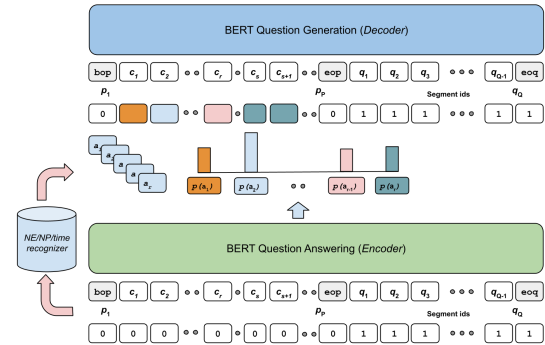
BERT Question Generation (Decoder)

bop $c_1$ $c_2$ $c_r$ $c_s$ $c_{s+1}$ eop $q_1$ $q_2$ $q_3$ $q_{Q-1}$ eoq

$p_1$ $p_P$ Segment ids $q_Q$

0 0 1 1 1 1 1

$a_1$ $a_2$ $a_3$ $a_4$ $a_r$

$p(a_1)$ $p(a_2)$ $p(a_{r-1})$ $p(a_r)$

NE/NP/time recognizer

BERT Question Answering (Encoder)

bop $c_1$ $c_2$ $c_r$ $c_s$ $c_{s+1}$ eop $q_1$ $q_2$ $q_3$ $q_{Q-1}$ eoq

$p_1$ $p_P$ Segment ids $q_Q$

0 0 0 0 0 0 0 1 1 1 1 1